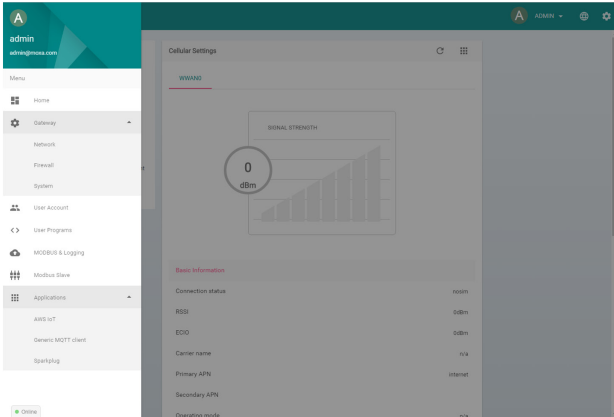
A
admin
admin@moxa.com

Menu
Home
Gateway
Network
Firewall
System
User Account
User Programs
MODBUS & Logging
Modbus Slave
Applications
AWS IoT
Generic MQTT client
Sparkplug

Online

A ADMIN

Cellular Settings
WWAN0

SIGNAL STRENGTH
0
dBm

Basic Information
Connection status nosim
RSSI 0dBm
ECIO 0dBm
Carrier name n/a
Primary APN internet
Secondary APN
Operation mode n/a